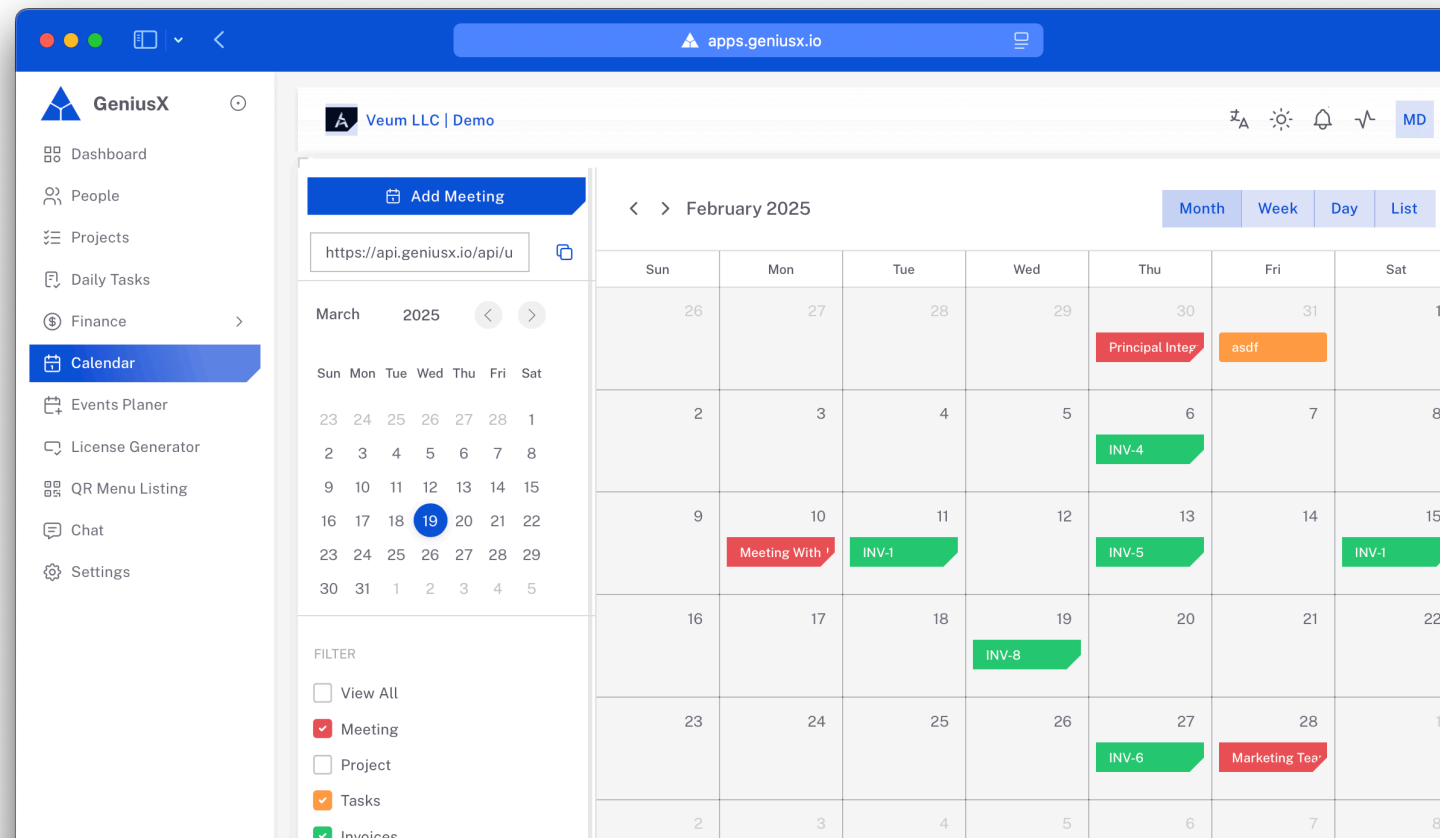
apps.geniusx.io

GeniusX

Dashboard
People
Projects
Daily Tasks
Finance
Calendar
Events Planer
License Generator
QR Menu Listing
Chat
Settings

Veum LLC | Demo

MD

Add Meeting

https://api.geniusx.io/api/u

March 2025

| Sun | Mon | Tue | Wed | Thu | Fri | Sat |
|---|---|---|---|---|---|---|
| 23 | 24 | 25 | 26 | 27 | 28 | 1 |
| 2 | 3 | 4 | 5 | 6 | 7 | 8 |
| 9 | 10 | 11 | 12 | 13 | 14 | 15 |
| 16 | 17 | 18 | 19 | 20 | 21 | 22 |
| 23 | 24 | 25 | 26 | 27 | 28 | 29 |
| 30 | 31 | 1 | 2 | 3 | 4 | 5 |

FILTER
View All
Meeting
Project
Tasks
Invoices

February 2025

Month Week Day List

| Sun | Mon | Tue | Wed | Thu | Fri | Sat |
|---|---|---|---|---|---|---|
| 26 | 27 | 28 | 29 | 30 Principal Integ | 31 asdf | 1 |
| 2 | 3 | 4 | 5 | 6 INV-4 | 7 | 8 |
| 9 | 10 Meeting With | 11 INV-1 | 12 | 13 INV-5 | 14 | 15 INV-1 |
| 16 | 17 | 18 | 19 INV-8 | 20 | 21 | 22 |
| 23 | 24 | 25 | 26 | 27 INV-6 | 28 Marketing Tea | 1 |
| 2 | 3 | 4 | 5 | 6 | 7 | 8 |